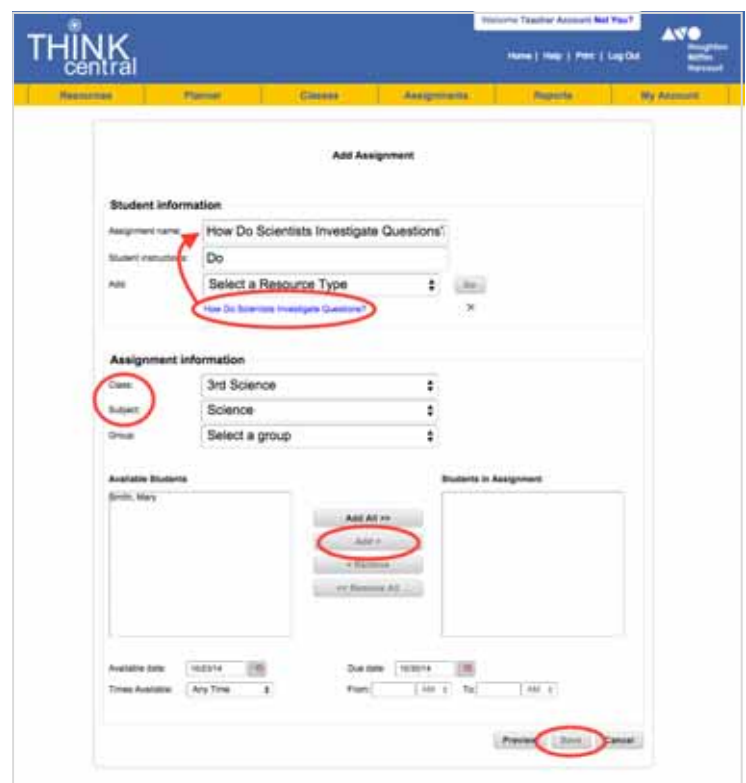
THINK central

Welcome Teacher Account Not You?

Home | Help | Print | Log Out

Houghton Mifflin Harcourt

Resources | Planner | Classes | Assignments | Reports | My Account

Add Assignment

Student information

Assignment name: How Do Scientists Investigate Questions'

Student instructions: Do

Add: Select a Resource Type | Go

How Do Scientists Investigate Questions?

×

Assignment information

Class: 3rd Science

Subject: Science

Group: Select a group

Available Students

Smith, Mary

Add All >>

Add >

< Remove

<< Remove All

Students in Assignment

Available date: 10/23/14

Times Available: Any Time

Due date: 10/30/14

From: AM To: AM

Preview | Save | Cancel